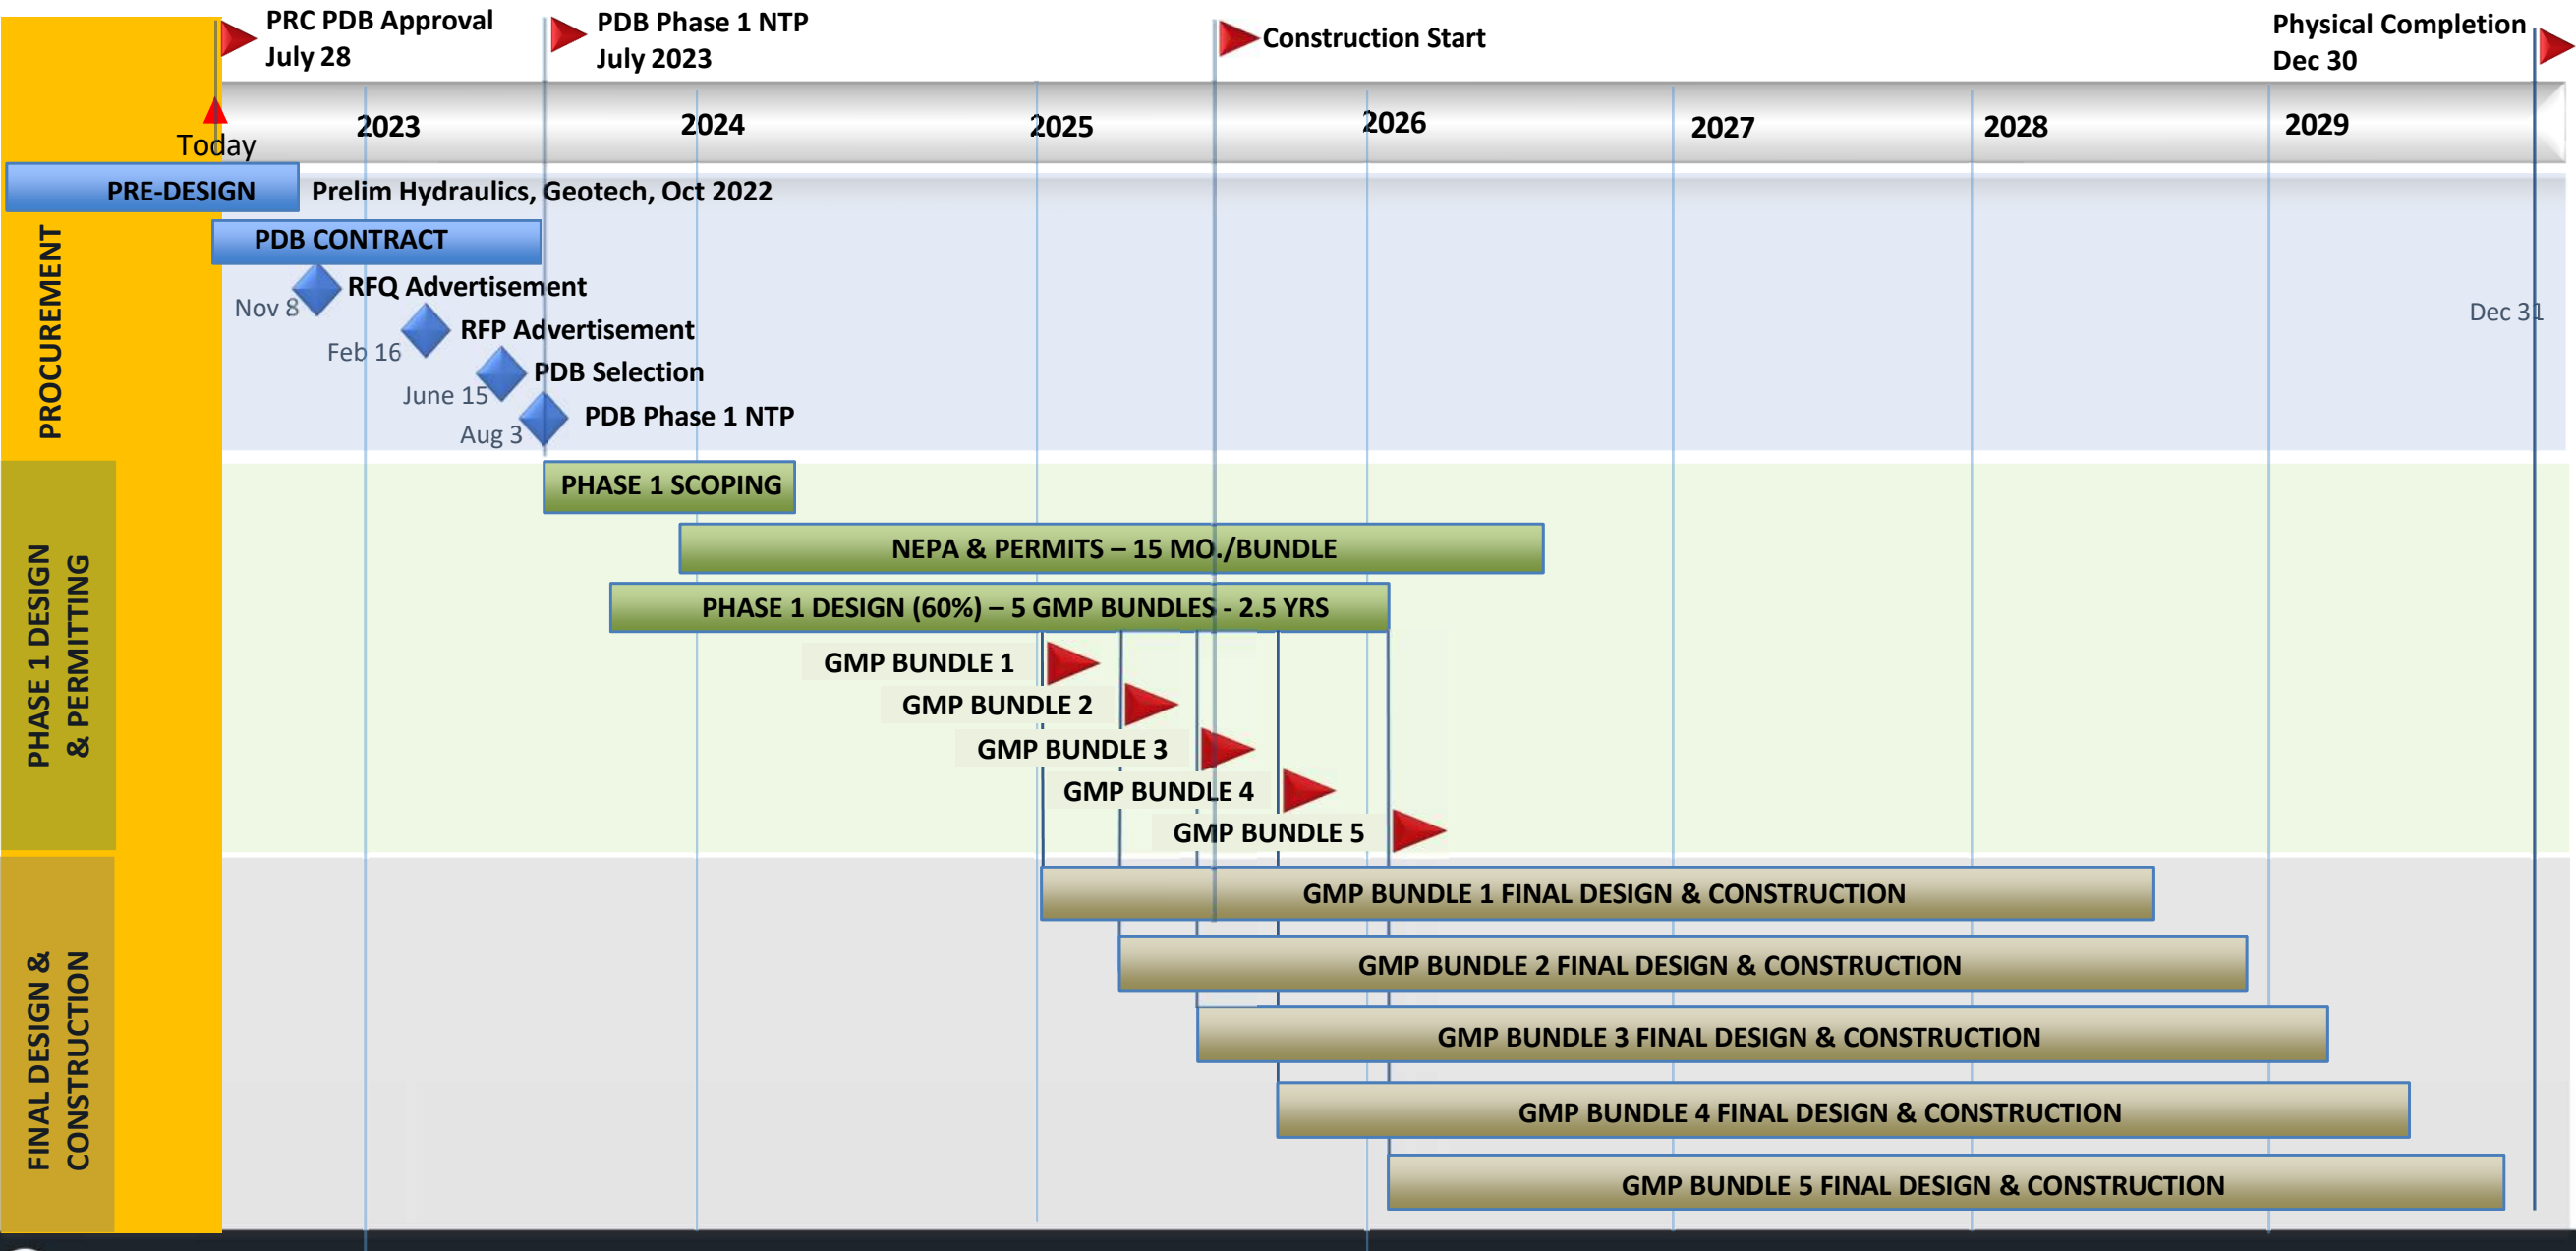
PRC PDB Approval July 28

PDB Phase 1 NTP July 2023

Construction Start

Physical Completion Dec 30

Today

2023

2024

2025

2026

2027

2028

2029

PROCUREMENT

PRE-DESIGN

Prelim Hydraulics, Geotech, Oct 2022

PDB CONTRACT

Nov 8

RFQ Advertisement

Feb 16

RFP Advertisement

June 15

PDB Selection

Aug 3

PDB Phase 1 NTP

Dec 31

PHASE 1 DESIGN & PERMITTING

PHASE 1 SCOPING

NEPA & PERMITS – 15 MO./BUNDLE

PHASE 1 DESIGN (60%) – 5 GMP BUNDLES - 2.5 YRS

GMP BUNDLE 1

GMP BUNDLE 2

GMP BUNDLE 3

GMP BUNDLE 4

GMP BUNDLE 5

FINAL DESIGN & CONSTRUCTION

GMP BUNDLE 1 FINAL DESIGN & CONSTRUCTION

GMP BUNDLE 2 FINAL DESIGN & CONSTRUCTION

GMP BUNDLE 3 FINAL DESIGN & CONSTRUCTION

GMP BUNDLE 4 FINAL DESIGN & CONSTRUCTION

GMP BUNDLE 5 FINAL DESIGN & CONSTRUCTION